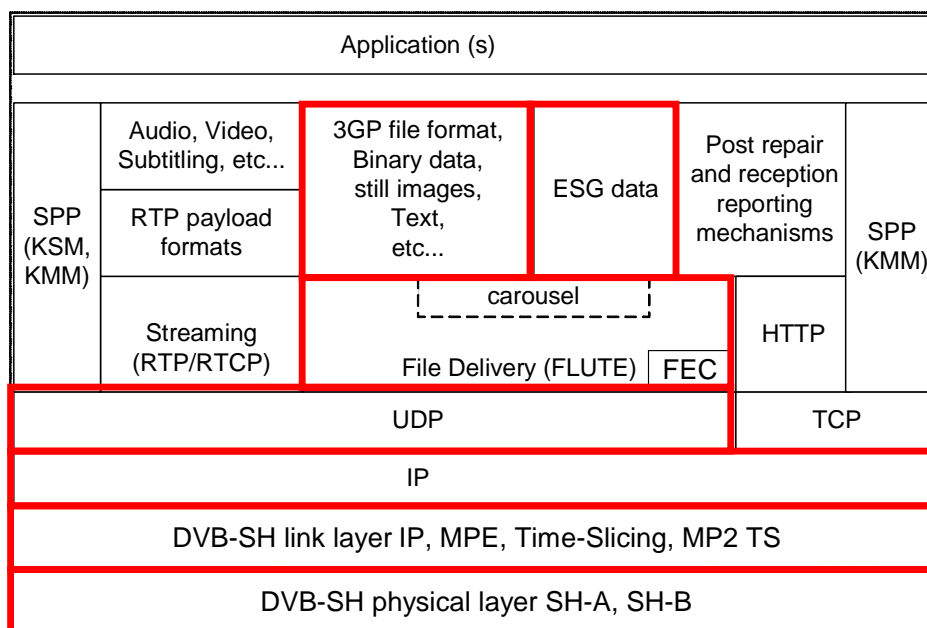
Application (s)

SPP (KSM, KMM)

Audio, Video, Subtitling, etc...

RTP payload formats

3GP file format, Binary data, still images, Text, etc...

ESG data

Post repair and reception reporting mechanisms

SPP (KMM)

carousel

Streaming (RTP/RTCP)

File Delivery (FLUTE)

FEC

HTTP

UDP

TCP

IP

DVB-SH link layer IP, MPE, Time-Slicing, MP2 TS

DVB-SH physical layer SH-A, SH-B